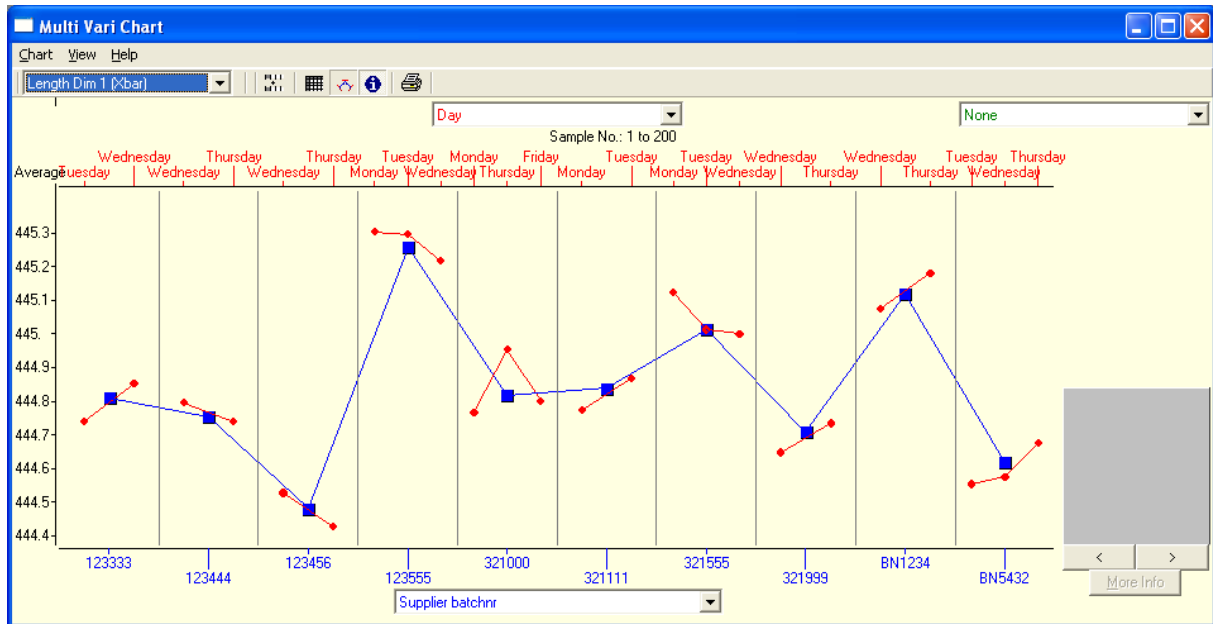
Multi Vari Chart

Chart View Help

Length Dim 1 (Xbar)

Day

None

Sample No.: 1 to 200

Wednesday Thursday Thursday Tuesday Monday Friday Tuesday Tuesday Wednesday Wednesday Tuesday Thursday

Average Tuesday Wednesday Wednesday Monday Wednesday Thursday Monday Monday Wednesday Thursday Thursday Wednesday

445.3
445.2
445.1
445.
444.9
444.8
444.7
444.6
444.5
444.4

123333 123444 123456 123555 321000 321111 321555 321999 BN1234 BN5432

Supplier batchnr

<
>
More Info